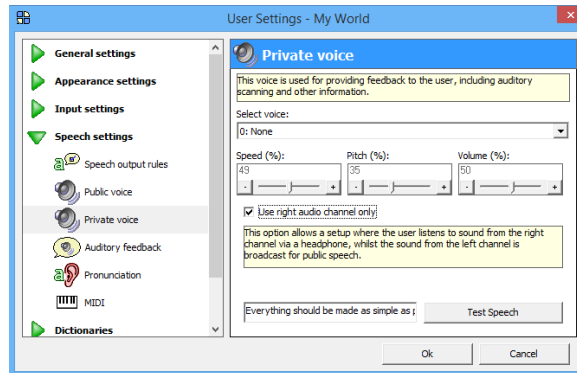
User Settings - My World

General settings
Appearance settings
Input settings
Speech settings
Speech output rules
Public voice
Private voice
Auditory feedback
Pronunciation
MIDI
Dictionaries

Private voice

This voice is used for providing feedback to the user, including auditory scanning and other information.

Select voice:
0: None

Speed (%):
49
Pitch (%):
35
Volume (%):
50

Use right audio channel only

This option allows a setup where the user listens to sound from the right channel via a headphone, whilst the sound from the left channel is broadcast for public speech.

Everything should be made as simple as p
Test Speech

Ok
Cancel